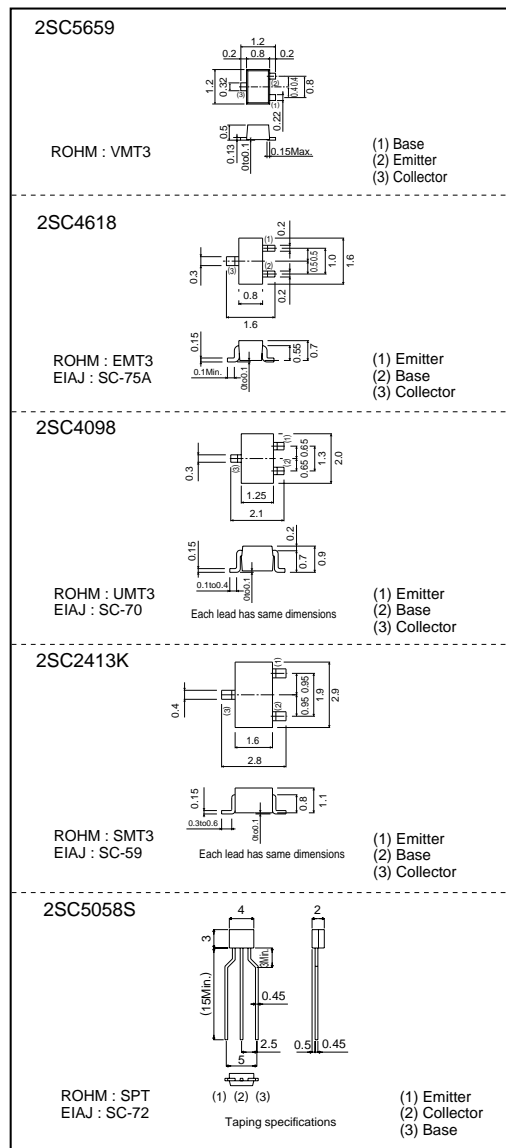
2SC5659

1.2
0.2 0.8 0.2
1.2
0.32
0.4 0.4
0.8
0.22
(1)
(2)
(3)
0.5
0.13
0to0.1
0.15Max.

ROHM : VMT3

(1) Base
(2) Emitter
(3) Collector

2SC4618

0.2
(1)
(2)
(3)
0.5 0.5
1.0
1.6
0.3
0.8
0.2
1.6
0.15
0.55
0.7
0.1Min.
0to0.1

ROHM : EMT3
EIAJ : SC-75A

(1) Emitter
(2) Base
(3) Collector

2SC4098

(1)
(2)
(3)
0.65 0.65
1.3
2.0
0.3
1.25
2.1
0.2
0.15
0.7
0.9
0.1to0.4
0to0.1

ROHM : UMT3
EIAJ : SC-70

Each lead has same dimensions

(1) Emitter
(2) Base
(3) Collector

2SC2413K

(1)
(2)
(3)
0.95 0.95
1.9
2.9
0.4
1.6
2.8
0.15
0.8
1.1
0.3to0.6
0to0.1

ROHM : SMT3
EIAJ : SC-59

Each lead has same dimensions

(1) Emitter
(2) Base
(3) Collector

2SC5058S

4
2
3
3Min.
(15Min.)
0.45
2.5
5
0.5
0.45
(1) (2) (3)

ROHM : SPT
EIAJ : SC-72

Taping specifications

(1) Emitter
(2) Collector
(3) Base